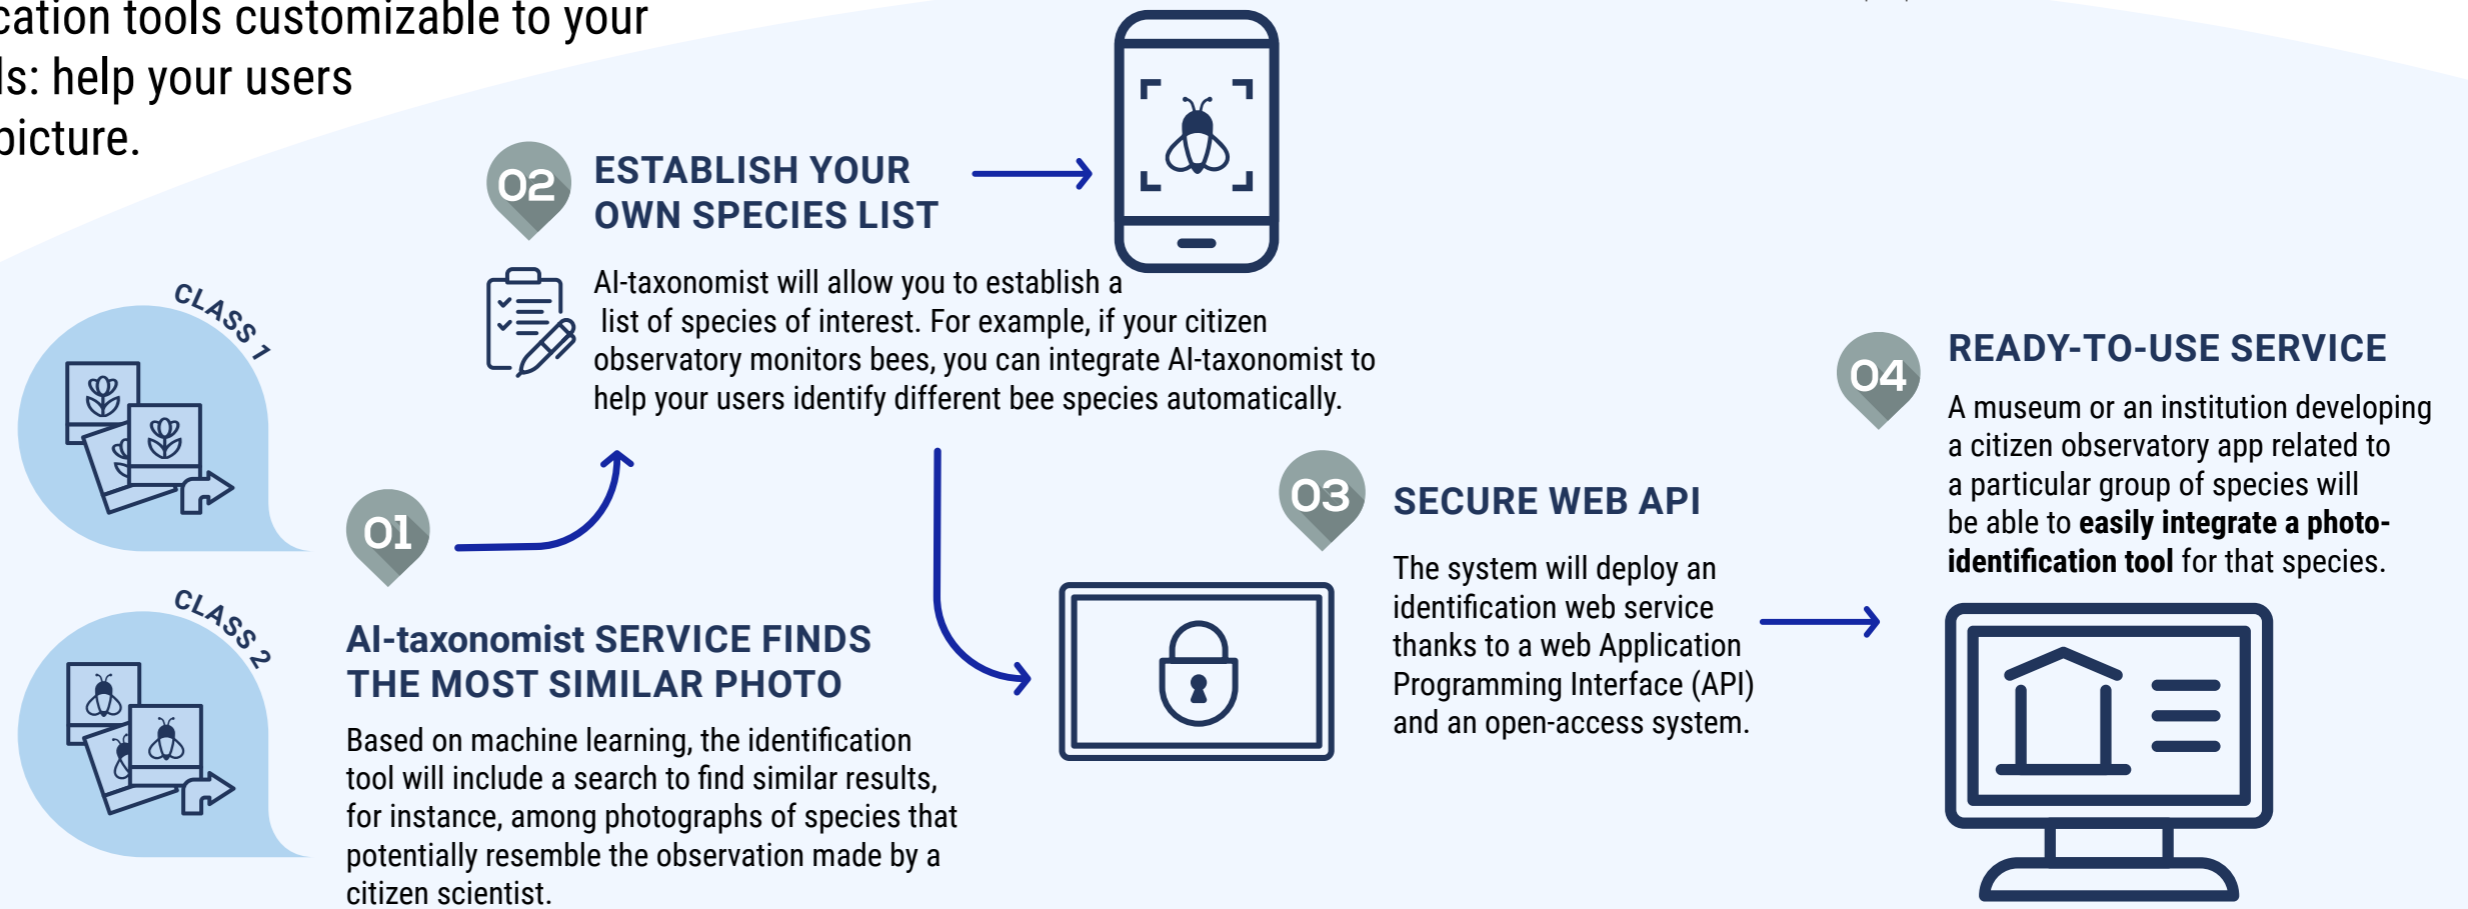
cation tools customizable to your ls: help your users picture.

CLASS 1

CLASS 2

02 ESTABLISH YOUR OWN SPECIES LIST

AI-taxonomist will allow you to establish a list of species of interest. For example, if your citizen observatory monitors bees, you can integrate AI-taxonomist to help your users identify different bee species automatically.

01

AI-taxonomist SERVICE FINDS THE MOST SIMILAR PHOTO

Based on machine learning, the identification tool will include a search to find similar results, for instance, among photographs of species that potentially resemble the observation made by a citizen scientist.

03 SECURE WEB API

The system will deploy an identification web service thanks to a web Application Programming Interface (API) and an open-access system.

04 READY-TO-USE SERVICE

A museum or an institution developing a citizen observatory app related to a particular group of species will be able to **easily integrate a photo-identification tool** for that species.